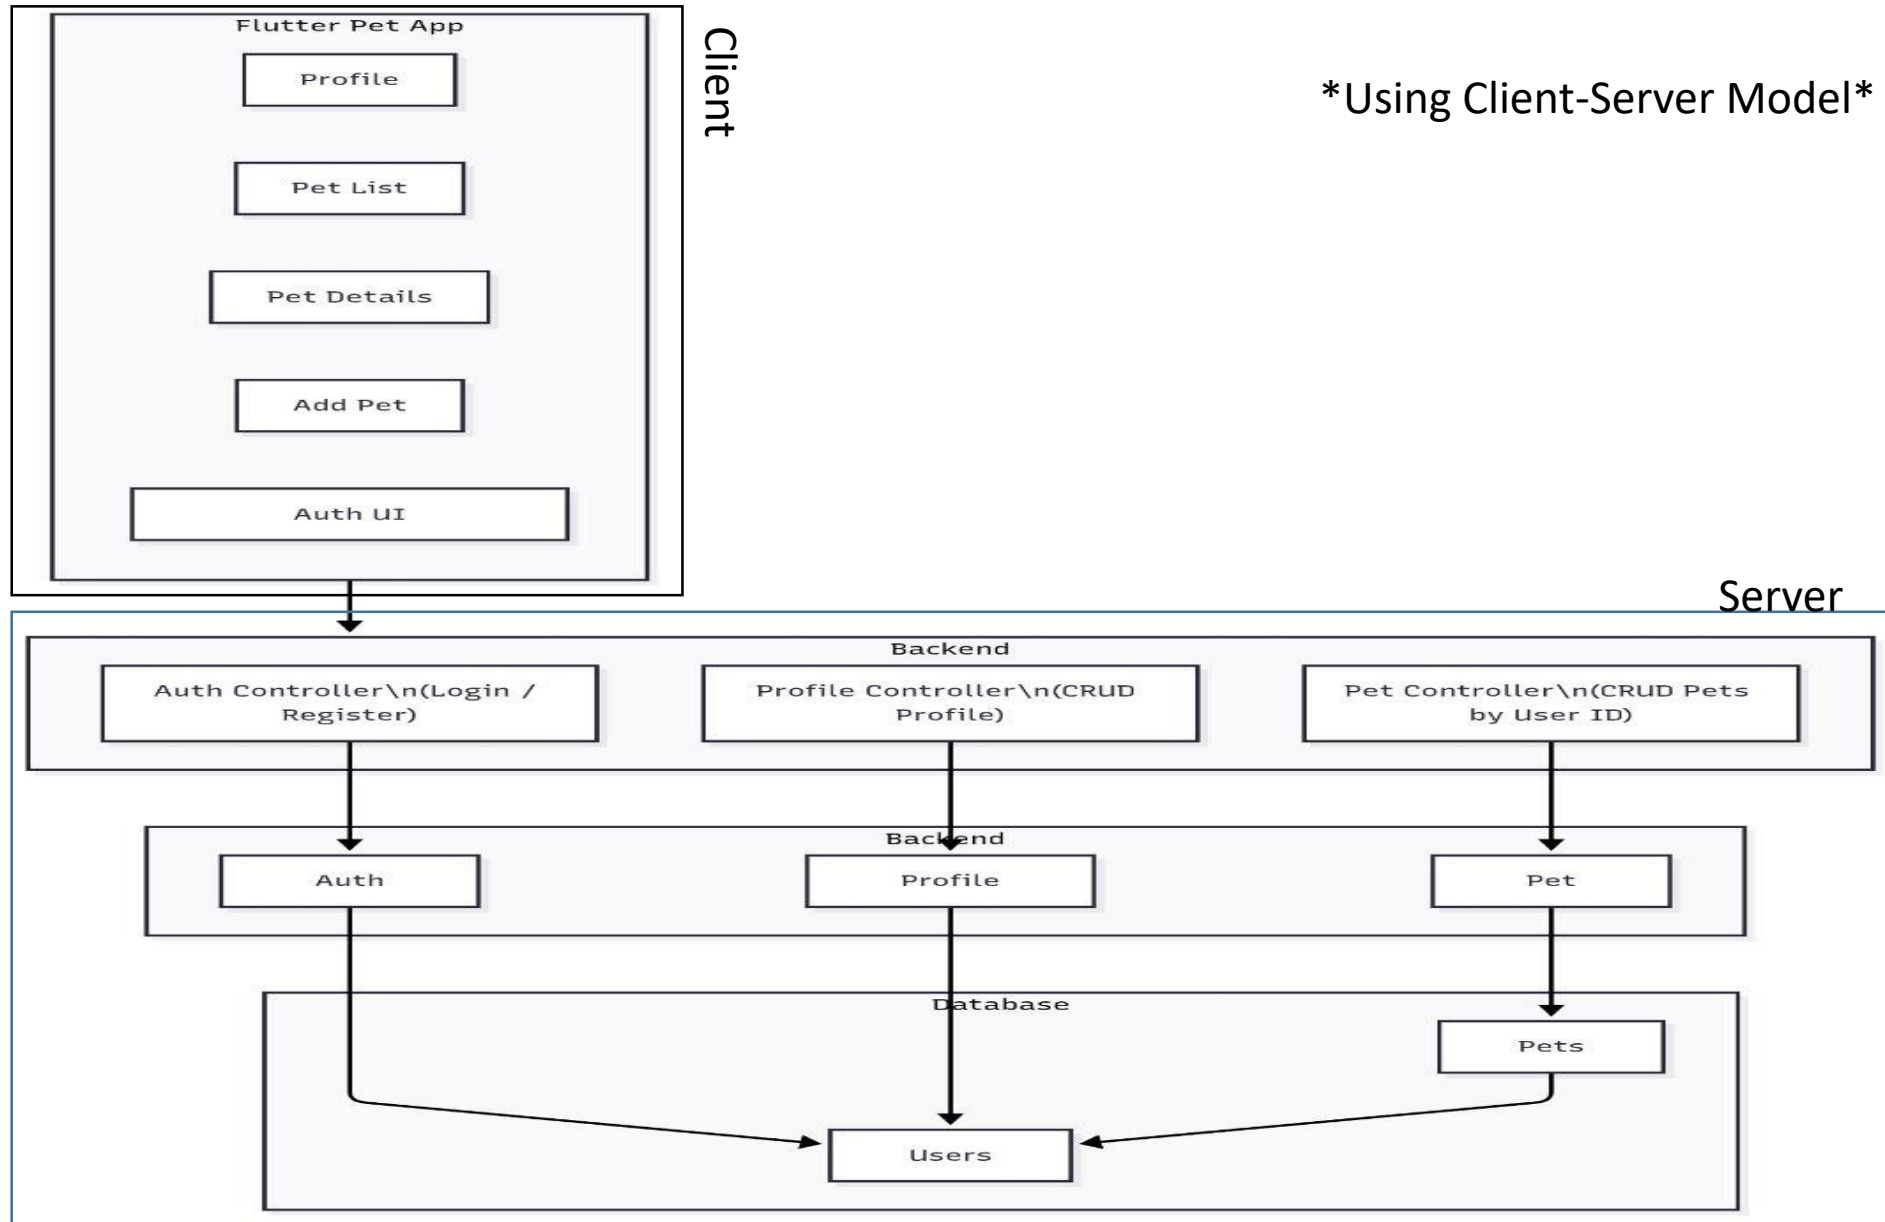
Flutter Pet App

Profile

Pet List

Pet Details

Add Pet

Auth UI

Client

*Using Client-Server Model*

Server

Backend

Auth Controller\n(Login / Register)

Profile Controller\n(CRUD Profile)

Pet Controller\n(CRUD Pets by User ID)

Backend

Auth

Profile

Pet

Database

Pets

Users